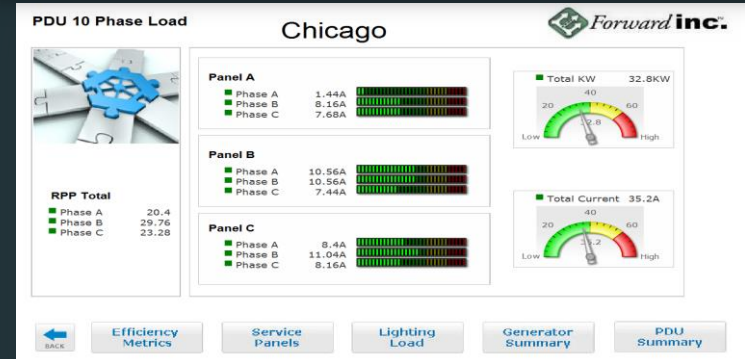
PDU 10 Phase Load

Chicago

Forward inc.

RPP Total

| | |
|---|---|
| Phase A | 20.4 |
| Phase B | 29.76 |
| Phase C | 23.28 |

Panel A

| | |
|---|---|
| Phase A | 1.44A |
| Phase B | 8.16A |
| Phase C | 7.68A |

Panel B

| | |
|---|---|
| Phase A | 10.56A |
| Phase B | 10.56A |
| Phase C | 7.44A |

Panel C

| | |
|---|---|
| Phase A | 8.4A |
| Phase B | 11.04A |
| Phase C | 8.16A |

Total KW 32.8KW

20 40 60

Low High

2.8

Total Current 35.2A

20 40 60

Low High

5.2

BACK

Efficiency Metrics

Service Panels

Lighting Load

Generator Summary

PDU Summary